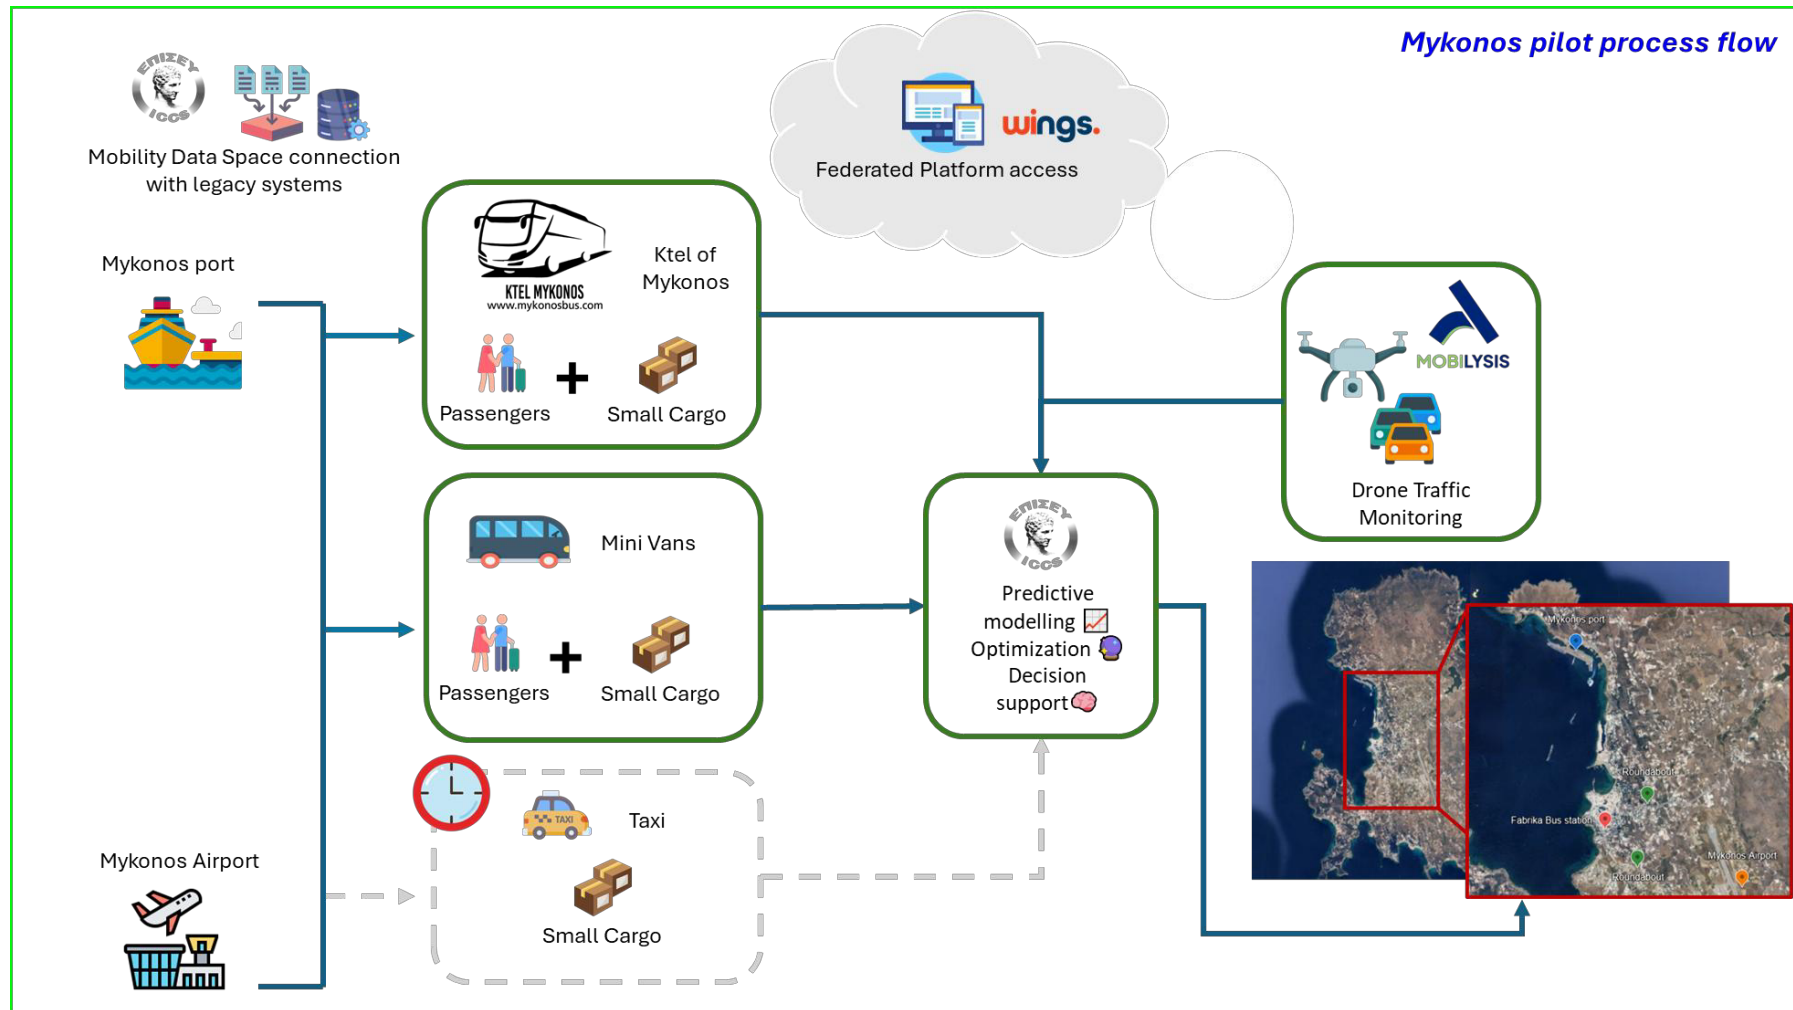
Mykonos pilot process flow

ΕΠΙΣΕΥ ICCS

Mobility Data Space connection with legacy systems

wings.

Federated Platform access

Mykonos port

KTEL MYKONOS
www.mykonosbus.com

Ktel of Mykonos

Passengers + Small Cargo

MOBILYSIS

Drone Traffic Monitoring

Mini Vans

Passengers + Small Cargo

ΕΠΙΣΕΥ ICCS

Predictive modelling
Optimization
Decision support

Mykonos port

Roundabout

Fabrika Bus station

Mykonos Airport

Roundabout

TAXI

Taxi

Small Cargo

Mykonos Airport